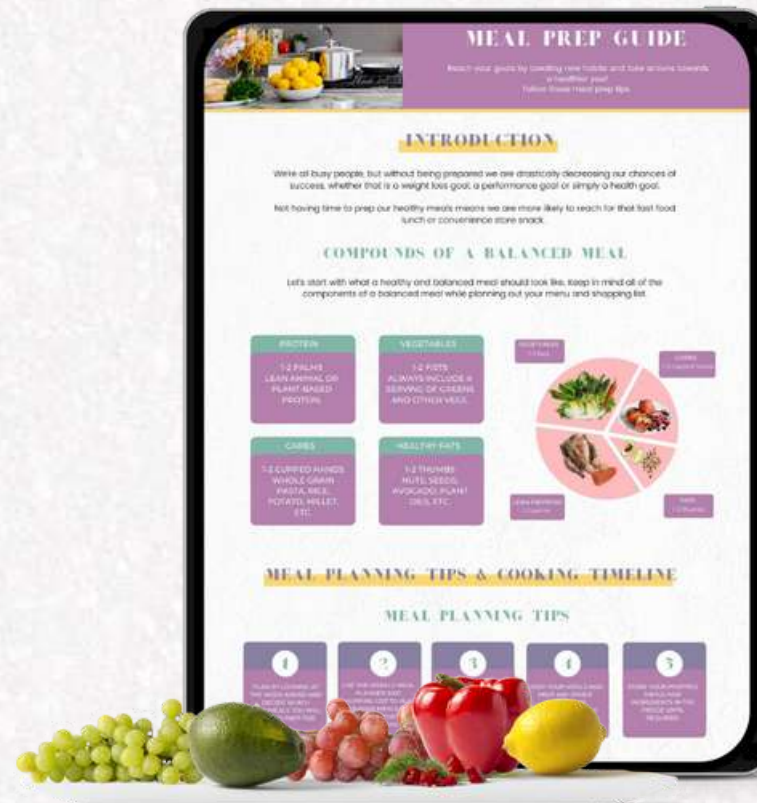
MEAL PREP GUIDE

Reach your goals by creating new habits and take actions towards a healthier you! Follow these meal prep tips.

INTRODUCTION

We're all busy people, but without being prepared we are drastically decreasing our chances of success, whether that is a weight loss goal, a performance goal or simply a health goal.

Not having time to prep our healthy meals means we are more likely to reach for that fast food lunch or convenience store snack.

COMPOUNDS OF A BALANCED MEAL

Let's start with what a healthy and balanced meal should look like. Keep in mind all of the components of a balanced meal while planning out your menu and shopping list.

PROTEIN

1-2 PALMS LEAN ANIMAL OR PLANT-BASED PROTEIN

VEGETABLES

1-2 FISTS ALWAYS INCLUDE A SERVING OF GREENS AND OTHER VEGS

CARBS

1-2 CUPPED HANDS WHOLE GRAIN PASTA, RICE, POTATO, MILLET, ETC.

HEALTHY FATS

1-2 THUMBS NUTS, SEEDS, AVOCADO, PLANT OILS, ETC.

VEGETABLES
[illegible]

CARBS
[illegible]

LEAN PROTEINS
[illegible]

FATS
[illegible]

MEAL PLANNING TIPS & COOKING TIMELINE

MEAL PLANNING TIPS

1
PLAN BY LOOKING AT THE WEEK AHEAD AND DECIDE WHICH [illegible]

2
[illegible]

3

4
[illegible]

5
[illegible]